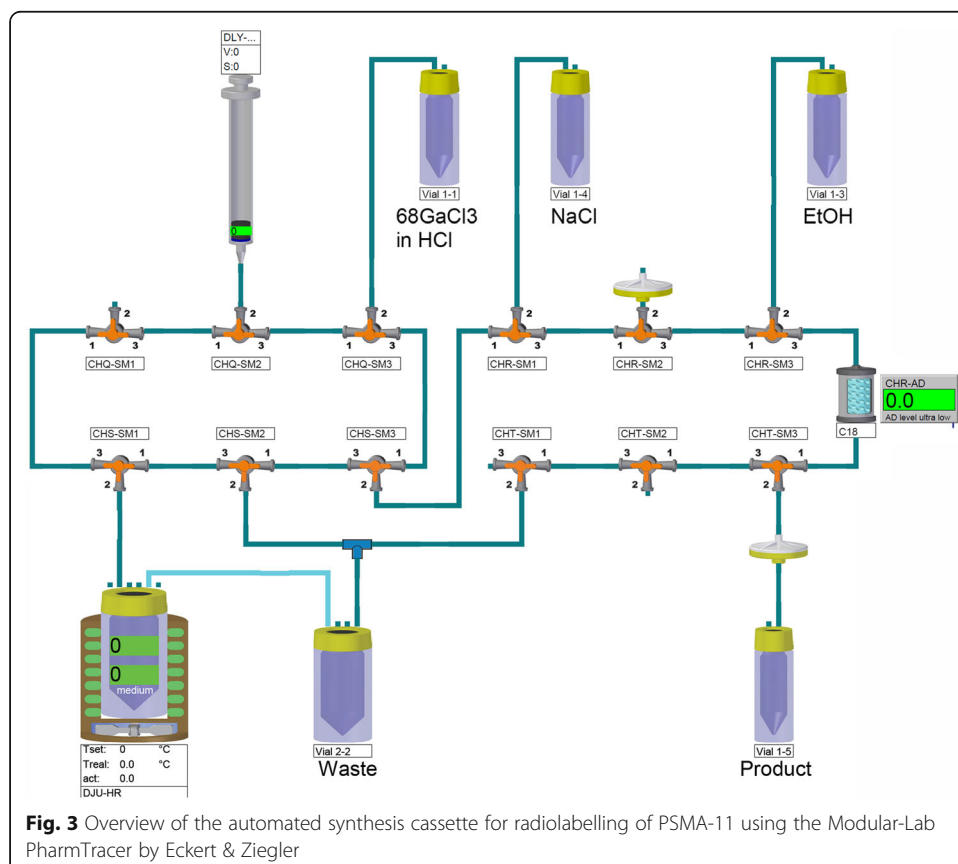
DLY-...
V:0
S:0

0

Vial 1-1
68GaCl3
in HCl

Vial 1-4
NaCl

Vial 1-3
EtOH

1 2 3
CHQ-SM1
1 2 3
CHQ-SM2
1 2 3
CHQ-SM3

1 2 3
CHR-SM1
1 2 3
CHR-SM2
1 2 3
CHR-SM3

CHR-AD
0.0
AD level ultra low
C18

CHS-SM1
3 1 2
CHS-SM2
3 1 2
CHS-SM3
3 1 2

CHT-SM1
3 1 2
CHT-SM2
3 1 2
CHT-SM3
3 1 2

0
0
medium

| Tset: | 0 | °C |
|---|---|---|
| Treal: | 0.0 | °C |
| act: | 0.0 | |

DJU-HR

Vial 2-2
Waste

Vial 1-5
Product

**Fig. 3** Overview of the automated synthesis cassette for radiolabelling of PSMA-11 using the Modular-Lab PharmTracer by Eckert & Ziegler